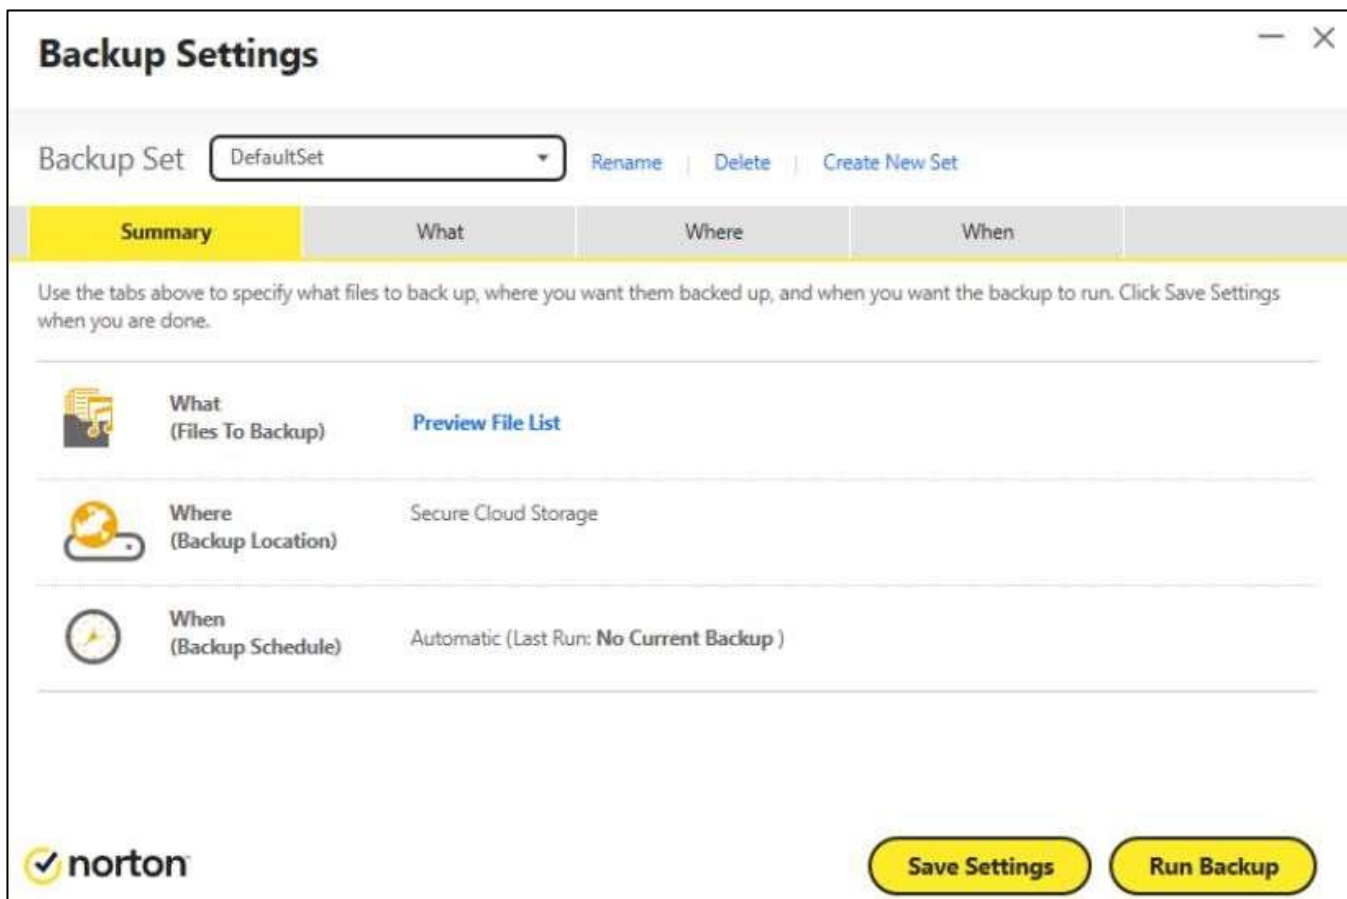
Backup Settings

— ✕

Backup Set DefaultSet Rename | Delete | Create New Set

Summary | What | Where | When

Use the tabs above to specify what files to back up, where you want them backed up, and when you want the backup to run. Click Save Settings when you are done.

What (Files To Backup) Preview File List

Where (Backup Location) Secure Cloud Storage

When (Backup Schedule) Automatic (Last Run: No Current Backup )

norton

Save Settings

Run Backup